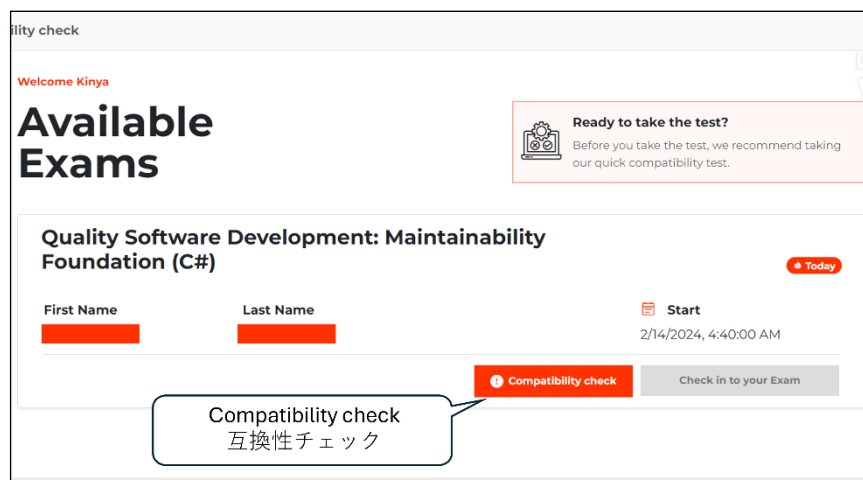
ility check

Welcome Kinya

Available Exams

Ready to take the test?

Before you take the test, we recommend taking our quick compatibility test.

Quality Software Development: Maintainability Foundation (C#)

Today

First Name

Last Name

Start

2/14/2024, 4:40:00 AM

Compatibility check

Check in to your Exam

Compatibility check
互換性チェック